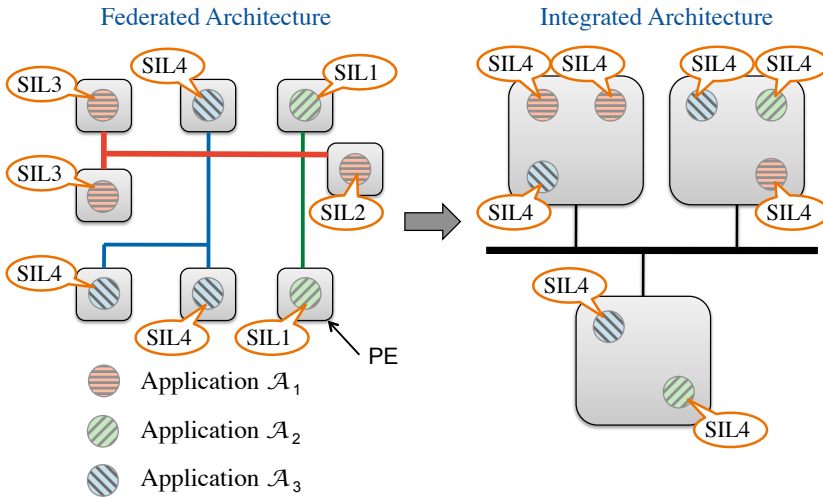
Federated Architecture

SIL3
SIL4
SIL1
SIL3
SIL2
SIL4
SIL4
SIL1
PE

Application $\mathcal{A}_1$
Application $\mathcal{A}_2$
Application $\mathcal{A}_3$

Integrated Architecture

SIL4
SIL4
SIL4
SIL4
SIL4
SIL4
SIL4
SIL4